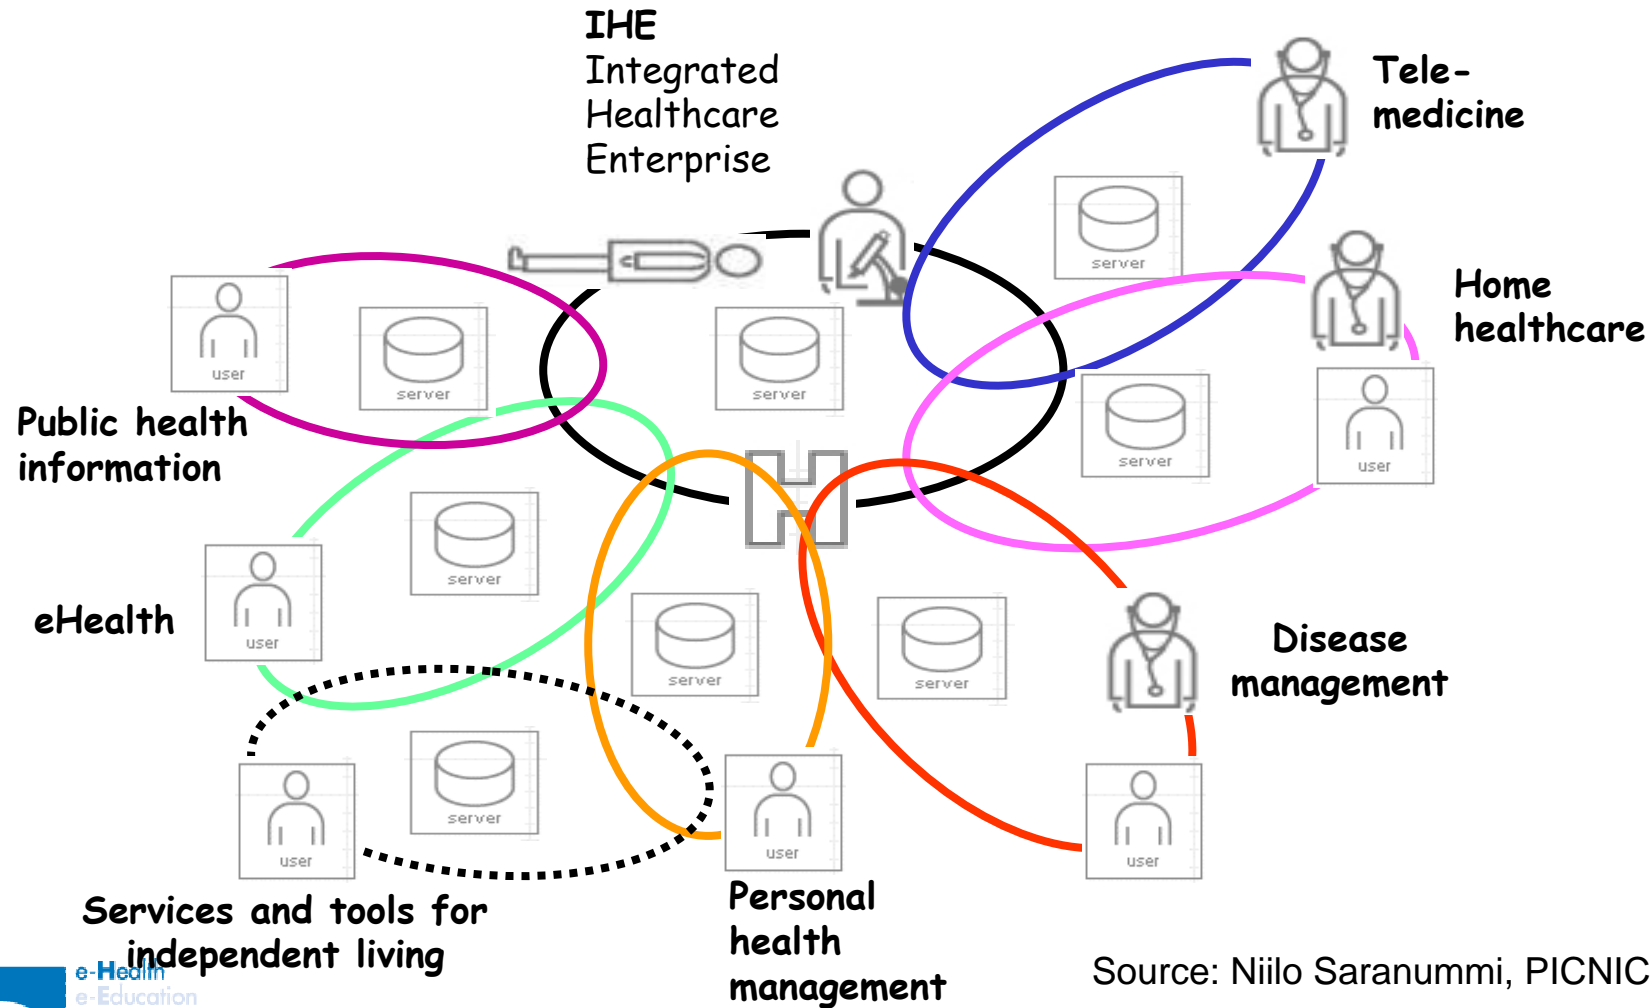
IHE
Integrated
Healthcare
Enterprise

Tele-
medicine

server

Home
healthcare

user

server

server

user

server

Public health
information

server

eHealth

user

server

server

Disease
management

user

server

user

user

Services and tools for
independent living

Personal
health
management

Source: Niilo Saranummi, PICNIC

e-Health
e-Education